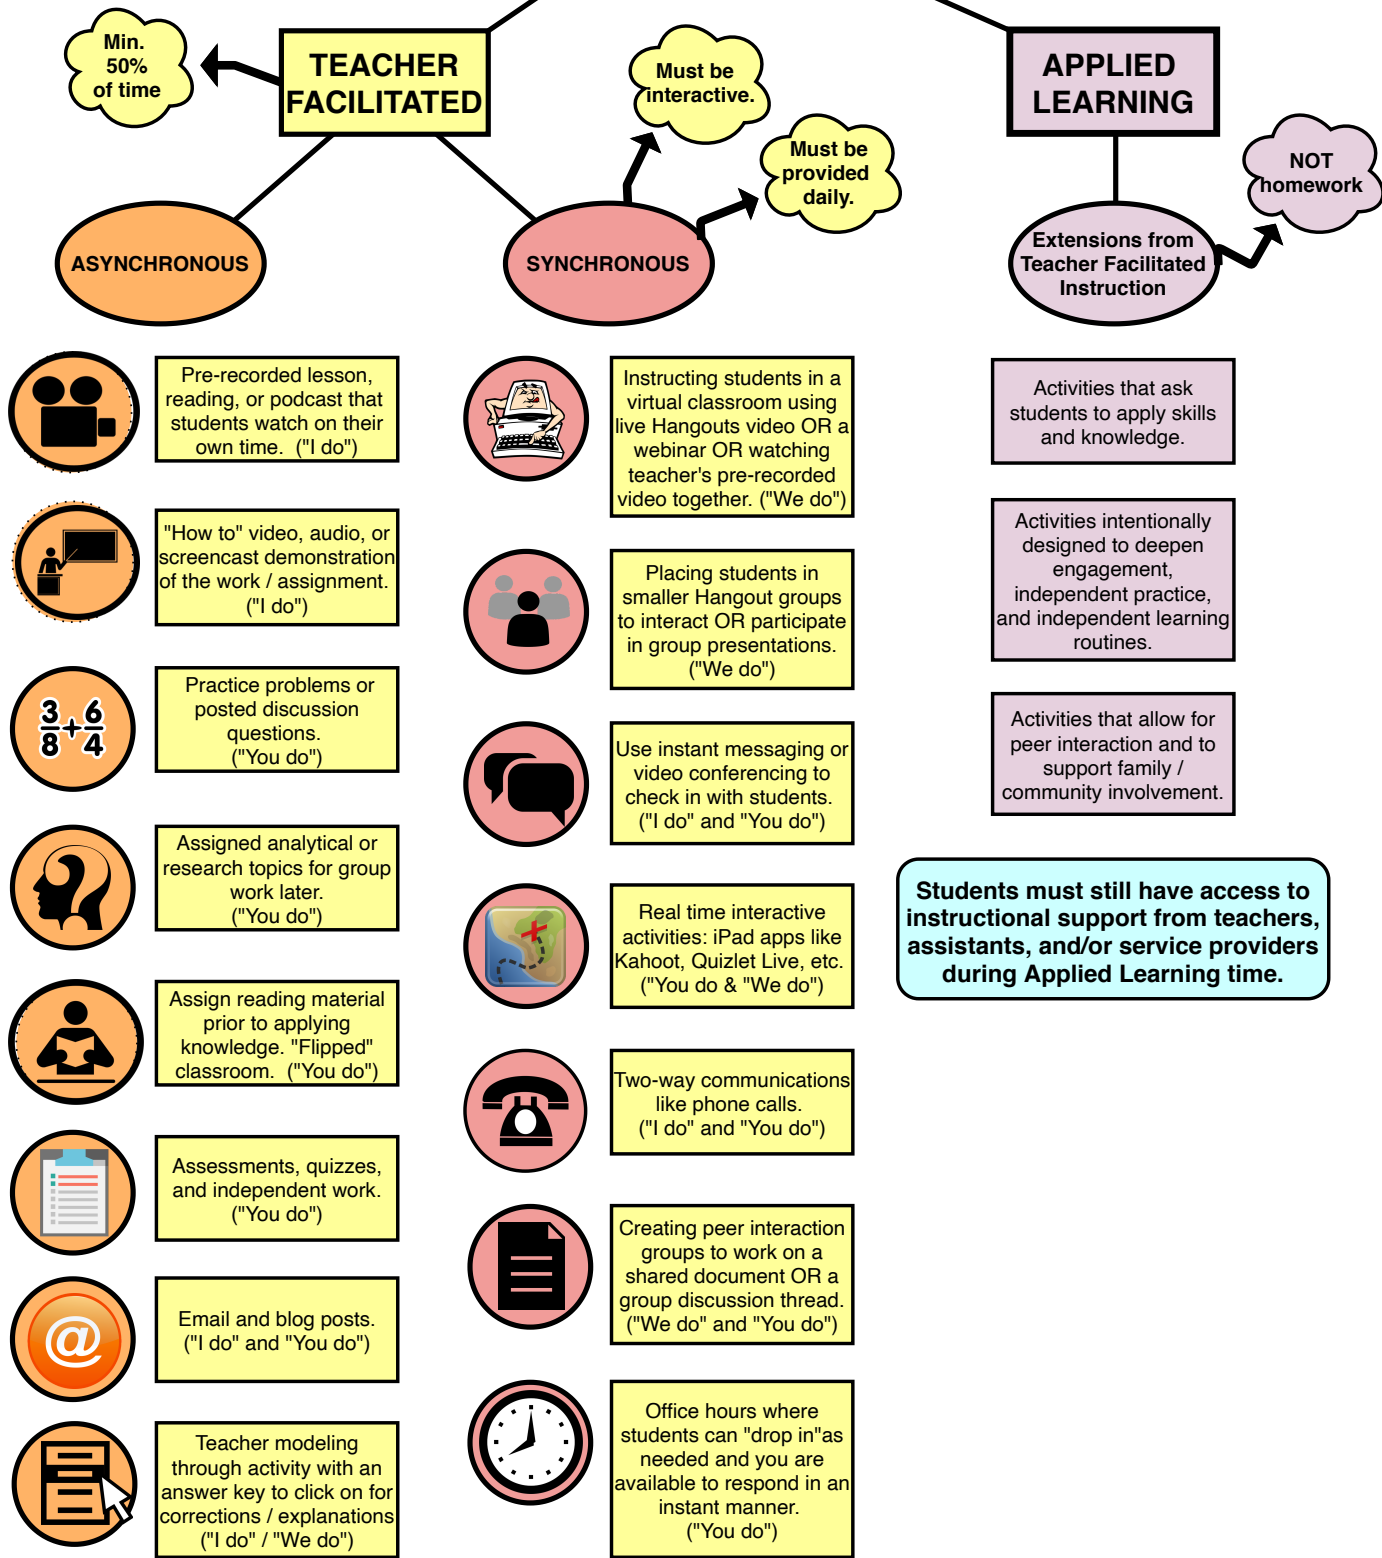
Min. 50% of time

TEACHER FACILITATED

Must be interactive.

Must be provided daily.

APPLIED LEARNING

NOT homework

ASYNCHRONOUS

SYNCHRONOUS

Extensions from Teacher Facilitated Instruction

Pre-recorded lesson, reading, or podcast that students watch on their own time. ("I do")

"How to" video, audio, or screencast demonstration of the work / assignment. ("I do")

Practice problems or posted discussion questions. ("You do")

$\frac{3}{8}+\frac{6}{4}$

Assigned analytical or research topics for group work later. ("You do")

Assign reading material prior to applying knowledge. "Flipped" classroom. ("You do")

Assessments, quizzes, and independent work. ("You do")

Email and blog posts. ("I do" and "You do")

Teacher modeling through activity with an answer key to click on for corrections / explanations ("I do" / "We do")

Instructing students in a virtual classroom using live Hangouts video OR a webinar OR watching teacher's pre-recorded video together. ("We do")

Placing students in smaller Hangout groups to interact OR participate in group presentations. ("We do")

Use instant messaging or video conferencing to check in with students. ("I do" and "You do")

Real time interactive activities: iPad apps like Kahoot, Quizlet Live, etc. ("You do & "We do")

Two-way communications like phone calls. ("I do" and "You do")

Creating peer interaction groups to work on a shared document OR a group discussion thread. ("We do" and "You do")

Office hours where students can "drop in"as needed and you are available to respond in an instant manner. ("You do")

Activities that ask students to apply skills and knowledge.

Activities intentionally designed to deepen engagement, independent practice, and independent learning routines.

Activities that allow for peer interaction and to support family / community involvement.

Students must still have access to instructional support from teachers, assistants, and/or service providers during Applied Learning time.